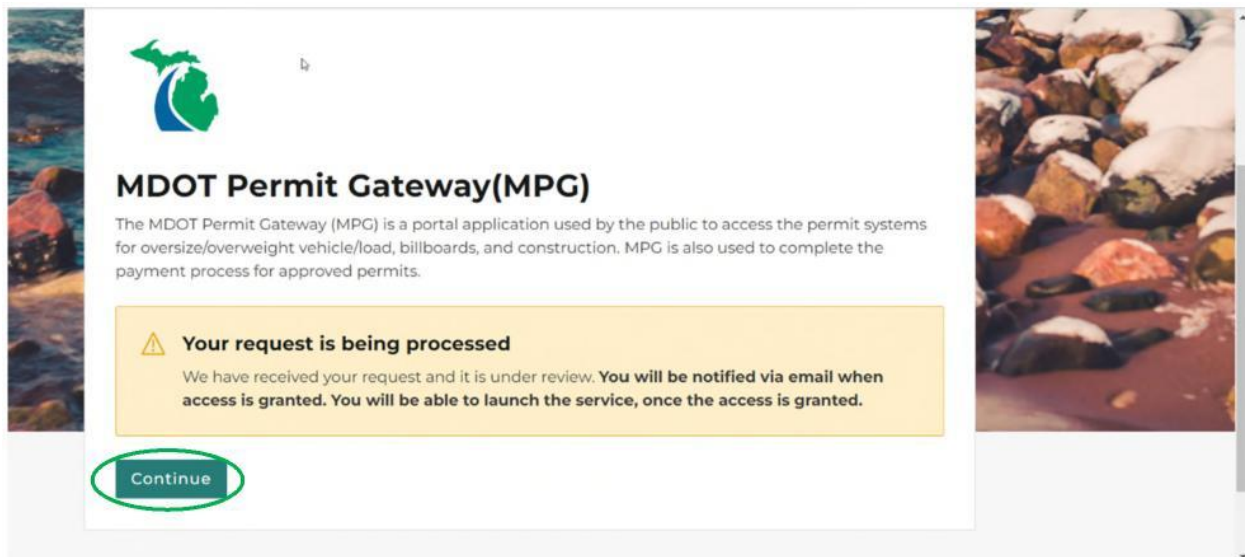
MDOT Permit Gateway(MPG)

The MDOT Permit Gateway (MPG) is a portal application used by the public to access the permit systems for oversize/overweight vehicle/load, billboards, and construction. MPG is also used to complete the payment process for approved permits.

Your request is being processed

We have received your request and it is under review. **You will be notified via email when access is granted. You will be able to launch the service, once the access is granted.**

Continue